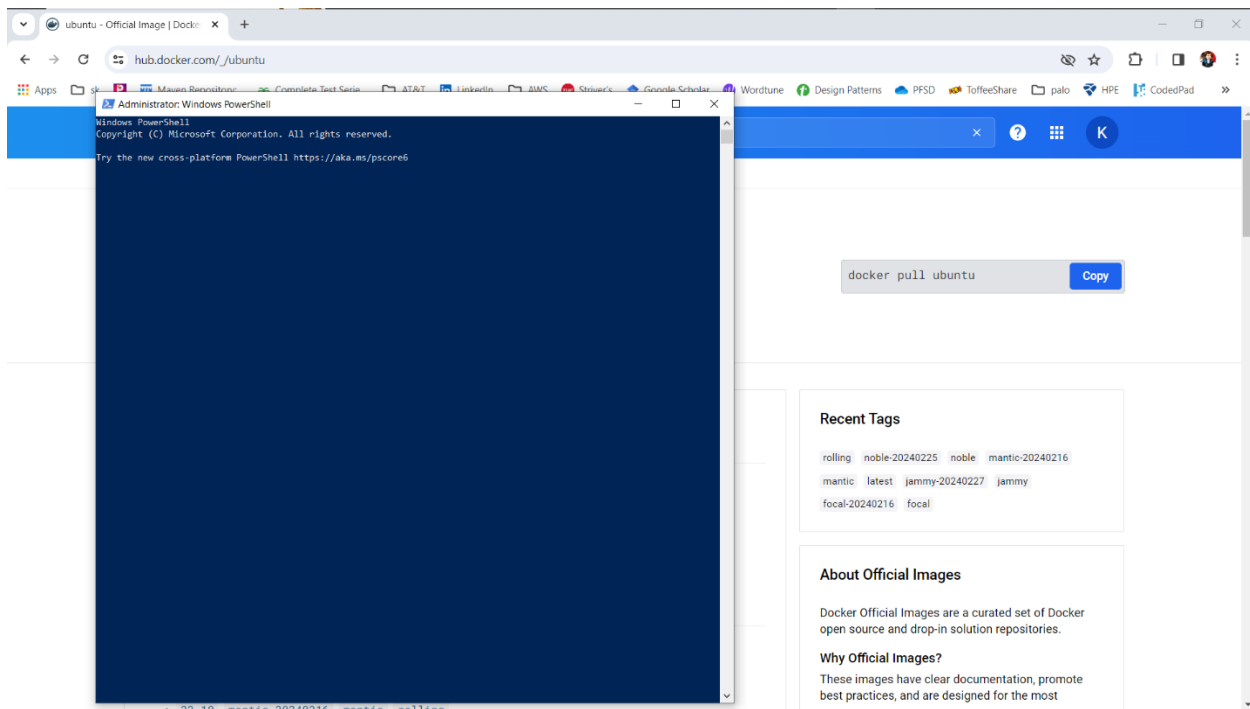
ubuntu - Official Image | Docke ×
+
hub.docker.com/_/ubuntu
Apps sk Maven Repository Complete Test Serie AT&T LinkedIn AWS Striver's Google Scholar Wordtune Design Patterns PFSD ToffeeShare palo HPE CodedPad »

Administrator: Windows PowerShell
Windows PowerShell
Copyright (C) Microsoft Corporation. All rights reserved.

Try the new cross-platform PowerShell https://aka.ms/pscore6

×
K

docker pull ubuntu
Copy

Recent Tags
rolling noble-20240225 noble mantic-20240216 mantic latest jammy-20240227 jammy focal-20240216 focal

About Official Images
Docker Official Images are a curated set of Docker open source and drop-in solution repositories.

Why Official Images?
These images have clear documentation, promote best practices, and are designed for the most